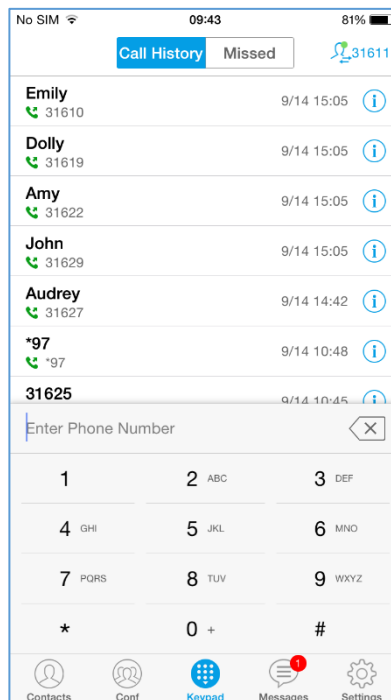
No SIM 09:43 81%

Call History Missed 31611

Emily
31610
9/14 15:05

Dolly
31619
9/14 15:05

Amy
31622
9/14 15:05

John
31629
9/14 15:05

Audrey
31627
9/14 14:42

*97
*97
9/14 10:48

31625
9/14 10:45

Enter Phone Number

1
2 ABC
3 DEF
4 GHI
5 JKL
6 MNO
7 PQRS
8 TUV
9 WXYZ
*
0 +
#

Contacts Conf Keypad 1 Messages Settings